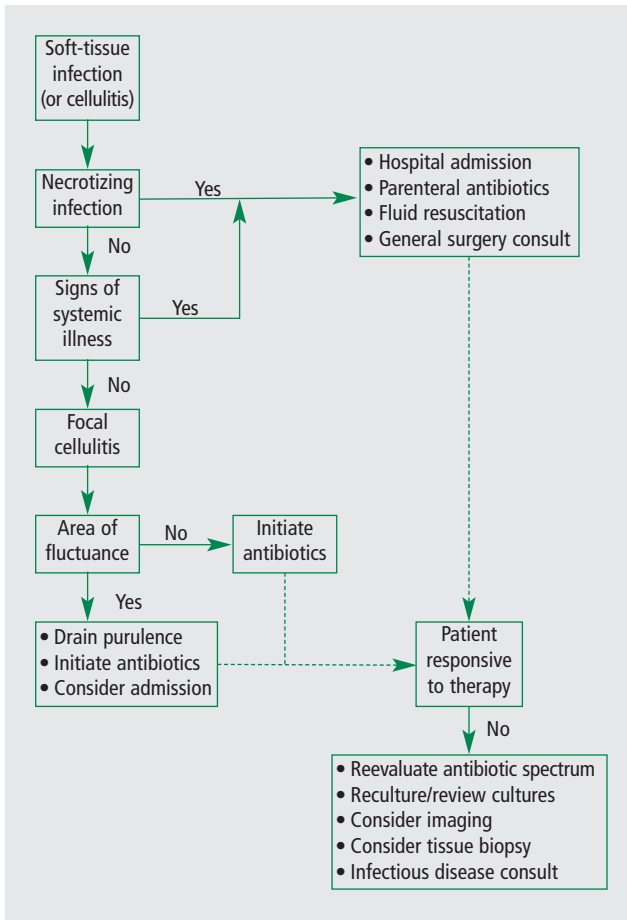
Soft-tissue infection (or cellulitis)

Necrotizing infection

Yes

• Hospital admission
• Parenteral antibiotics
• Fluid resuscitation
• General surgery consult

No

Signs of systemic illness

Yes

No

Focal cellulitis

Area of fluctuance

No

Initiate antibiotics

Yes

• Drain purulence
• Initiate antibiotics
• Consider admission

Patient responsive to therapy

No

• Reevaluate antibiotic spectrum
• Reculture/review cultures
• Consider imaging
• Consider tissue biopsy
• Infectious disease consult